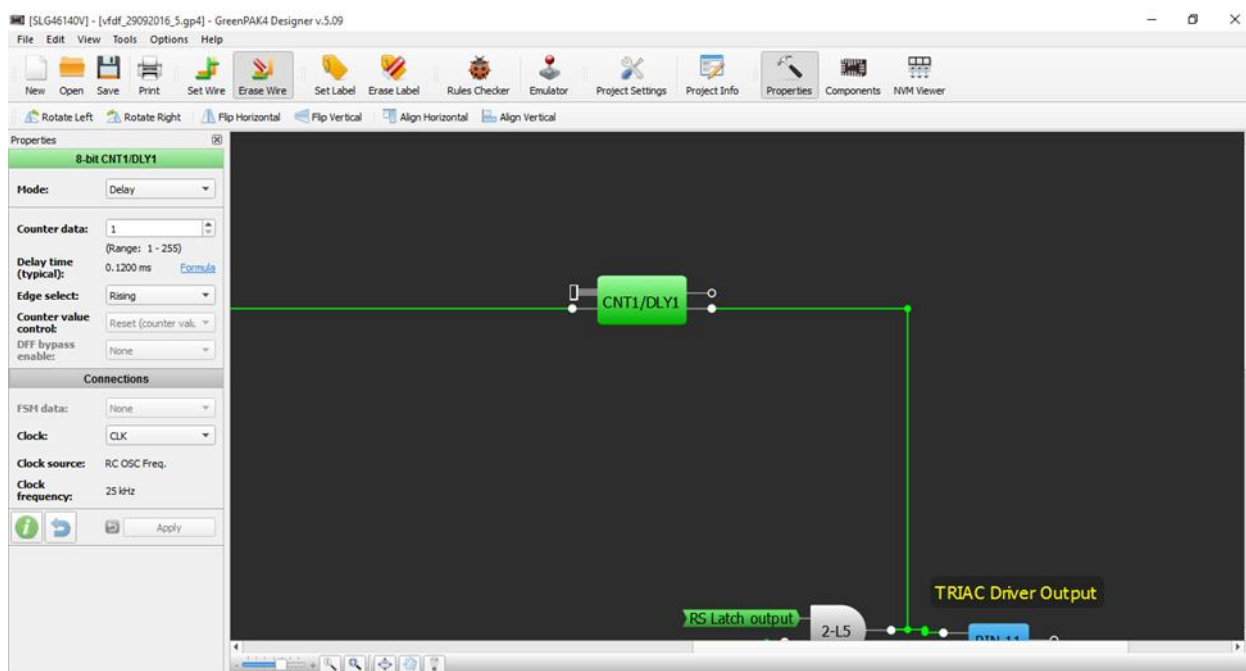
[SLG46140V] - [vfdf_29092016_5.gp4] - GreenPAK4 Designer v.5.09

File Edit View Tools Options Help

New Open Save Print Set Wire Erase Wire Set Label Erase Label Rules Checker Emulator Project Settings Project Info Properties Components NVM Viewer

Rotate Left Rotate Right Flip Horizontal Flip Vertical Align Horizontal Align Vertical

Properties

8-bit CNT1/DLY1

Mode: Delay

Counter data: 1

(Range: 1 - 255)

Delay time (typical): 0.1200 ms Formula

Edge select: Rising

Counter value control: Reset (counter valu

DFF bypass enable: None

Connections

FSM data: None

Clock: CLK

Clock source: RC OSC Freq.

Clock frequency: 25 kHz

Apply

CNT1/DLY1

TRIAC Driver Output

RS Latch output

2-L5

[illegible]